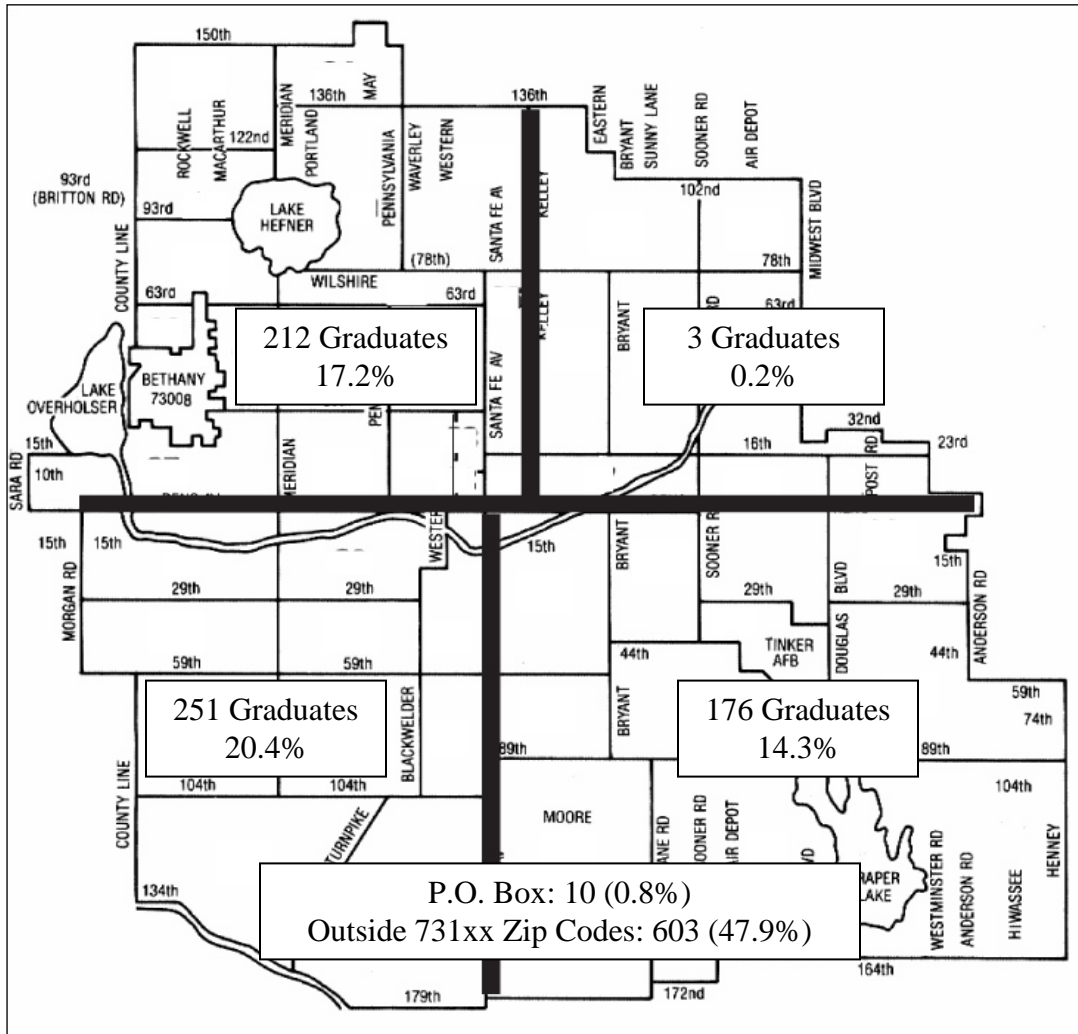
150th
136th
MAY
136th
ROCKWELL
MACARTHUR
122nd
MERIDIAN
PORTLAND
PENNSYLVANIA
WAVERLEY
WESTERN
SANTA FE AV
KELLEY
EASTERN
BRYANT
SUNNY LANE
SOONER RD
AIR DEPOT
102nd
MIDWEST BLVD
93rd
(BRITTON RD)
93rd
LAKE HEFNER
COUNTY LINE
(78th)
78th
63rd
WILSHIRE
63rd
63rd
KELLEY
BRYANT
212 Graduates
17.2%
3 Graduates
0.2%
LAKE OVERHOLSER
BETHANY 73008
SANTA FE AV
MERIDIAN
PEN
32nd
15th
16th
POST RD
23rd
SARA RD
10th
15th
15th
WESTER
15th
BRYANT
SOONER R
15th
MORGAN RD
29th
29th
29th
BLVD
29th
ANDERSON RD
TINKER AFB
DOUGLAS
44th
44th
59th
59th
59th
74th
251 Graduates
20.4%
BLACKWELDER
BRYANT
89th
176 Graduates
14.3%
89th
COUNTY LINE
104th
104th
104th
TURNPIKE
MOORE
ANE RD
SOONER RD
AIR DEPOT
WESTMINSTER RD
ANDERSON RD
HIWASSEE
HENNEY
RAPER LAKE
134th
P.O. Box: 10 (0.8%)
Outside 731xx Zip Codes: 603 (47.9%)
164th
179th
172nd